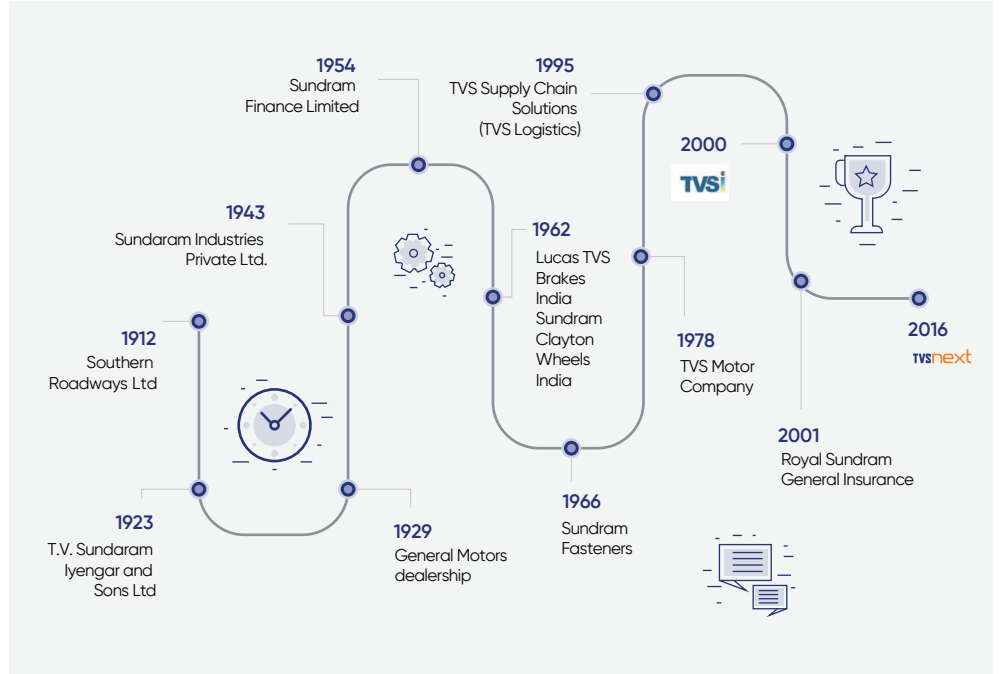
1912
Southern Roadways Ltd

1923
T.V. Sundaram Iyengar and Sons Ltd

1943
Sundaram Industries Private Ltd.

1929
General Motors dealership

1954
Sundram Finance Limited

1962
Lucas TVS Brakes India Sundram Clayton Wheels India

1966
Sundram Fasteners

1995
TVS Supply Chain Solutions (TVS Logistics)

1978
TVS Motor Company

2000
TVSi

2001
Royal Sundram General Insurance

2016
TVSnext